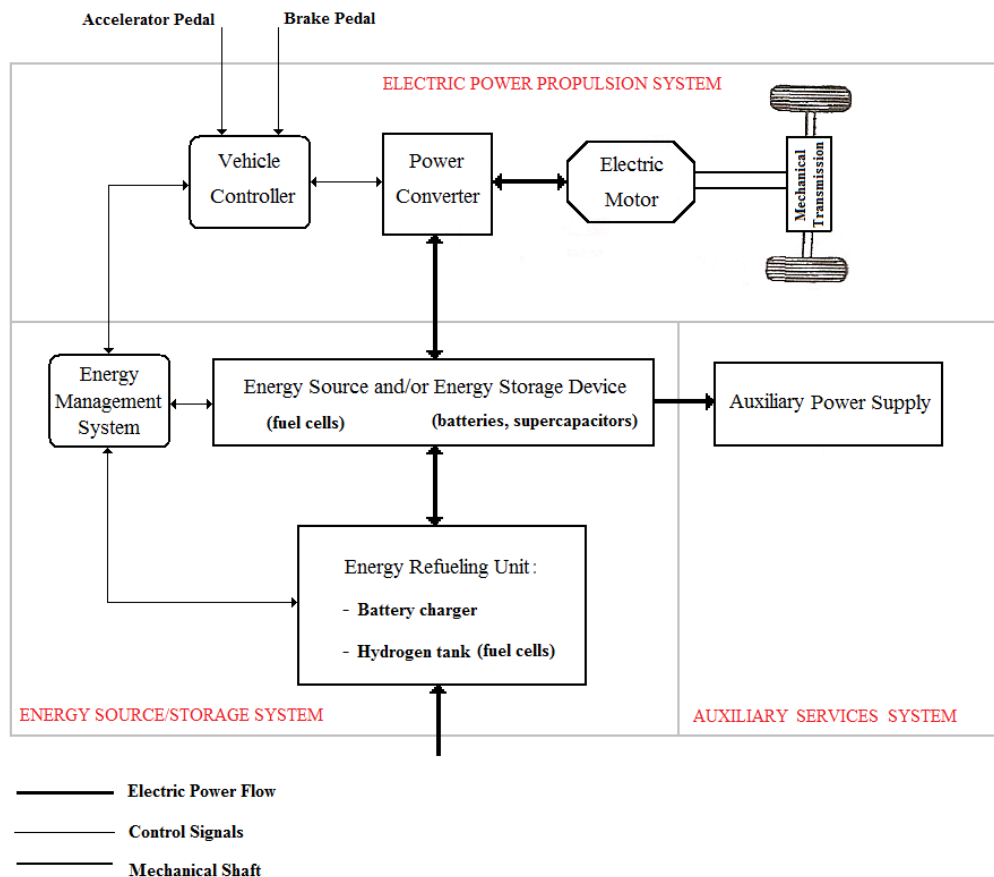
Accelerator Pedal

Brake Pedal

ELECTRIC POWER PROPULSION SYSTEM

Vehicle Controller

Power Converter

Electric Motor

Mechanical Transmission

Energy Management System

Energy Source and/or Energy Storage Device
(fuel cells) (batteries, supercapacitors)

Auxiliary Power Supply

Energy Refueling Unit:
- Battery charger
- Hydrogen tank (fuel cells)

ENERGY SOURCE/STORAGE SYSTEM

AUXILIARY SERVICES SYSTEM

Electric Power Flow

Control Signals

Mechanical Shaft